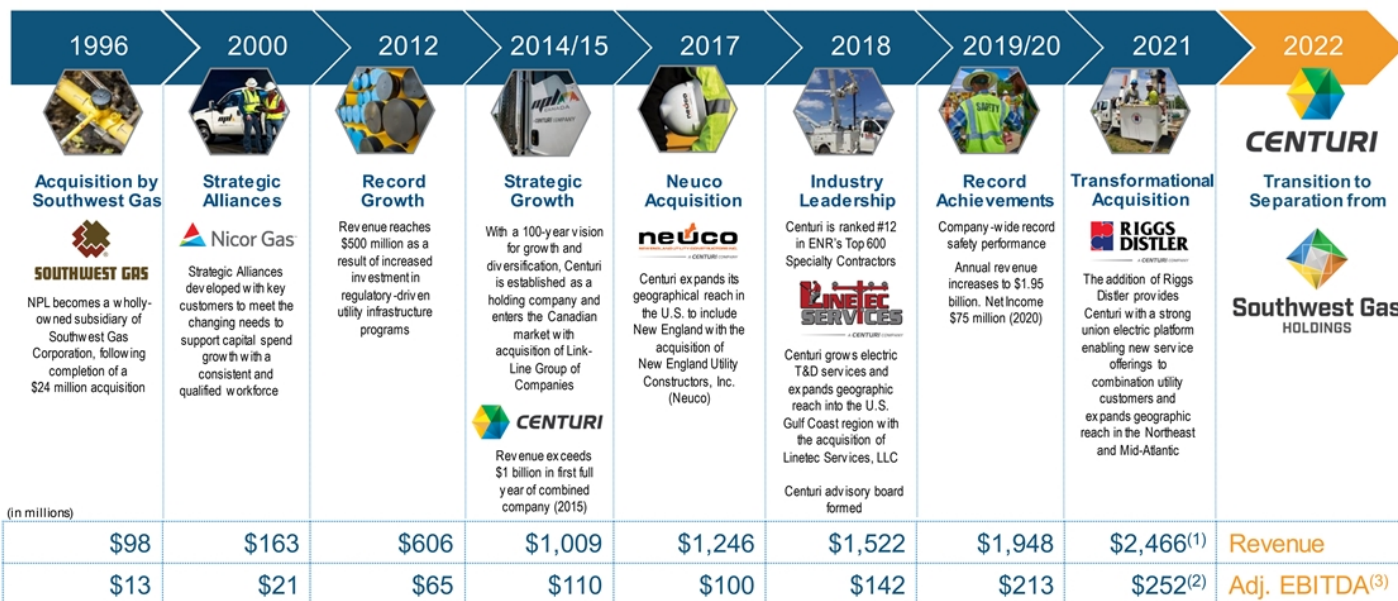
1996

Acquisition by Southwest Gas

SOUTHWEST GAS

NPL becomes a wholly-owned subsidiary of Southwest Gas Corporation, following completion of a $24 million acquisition

2000

Strategic Alliances

Nicor Gas

Strategic Alliances developed with key customers to meet the changing needs to support capital spend growth with a consistent and qualified workforce

2012

Record Growth

Revenue reaches $500 million as a result of increased investment in regulatory-driven utility infrastructure programs

2014/15

Strategic Growth

With a 100-year vision for growth and diversification, Centuri is established as a holding company and enters the Canadian market with acquisition of Link-Line Group of Companies

CENTURI

Revenue exceeds $1 billion in first full year of combined company (2015)

2017

Neuco Acquisition

neuco

Centuri expands its geographical reach in the U.S. to include New England with the acquisition of New England Utility Constructors, Inc. (Neuco)

2018

Industry Leadership

Centuri is ranked #12 in ENR's Top 600 Specialty Contractors

LINETEC SERVICES

Centuri grows electric T&D services and expands geographic reach into the U.S. Gulf Coast region with the acquisition of Linetec Services, LLC

Centuri advisory board formed

2019/20

Record Achievements

Company-wide record safety performance

Annual revenue increases to $1.95 billion. Net Income $75 million (2020)

2021

Transformational Acquisition

RIGGS DISTLER

The addition of Riggs Distler provides Centuri with a strong union electric platform enabling new service offerings to combination utility customers and expands geographic reach in the Northeast and Mid-Atlantic

2022

CENTURI

Transition to Separation from

Southwest Gas HOLDINGS

(in millions)

| $98 | $163 | $606 | $1,009 | $1,246 | $1,522 | $1,948 | $2,466$^{(1)}$ | Revenue |
|---|---|---|---|---|---|---|---|---|
| $13 | $21 | $65 | $110 | $100 | $142 | $213 | $252$^{(2)}$ | Adj. EBITDA$^{(3)}$ |